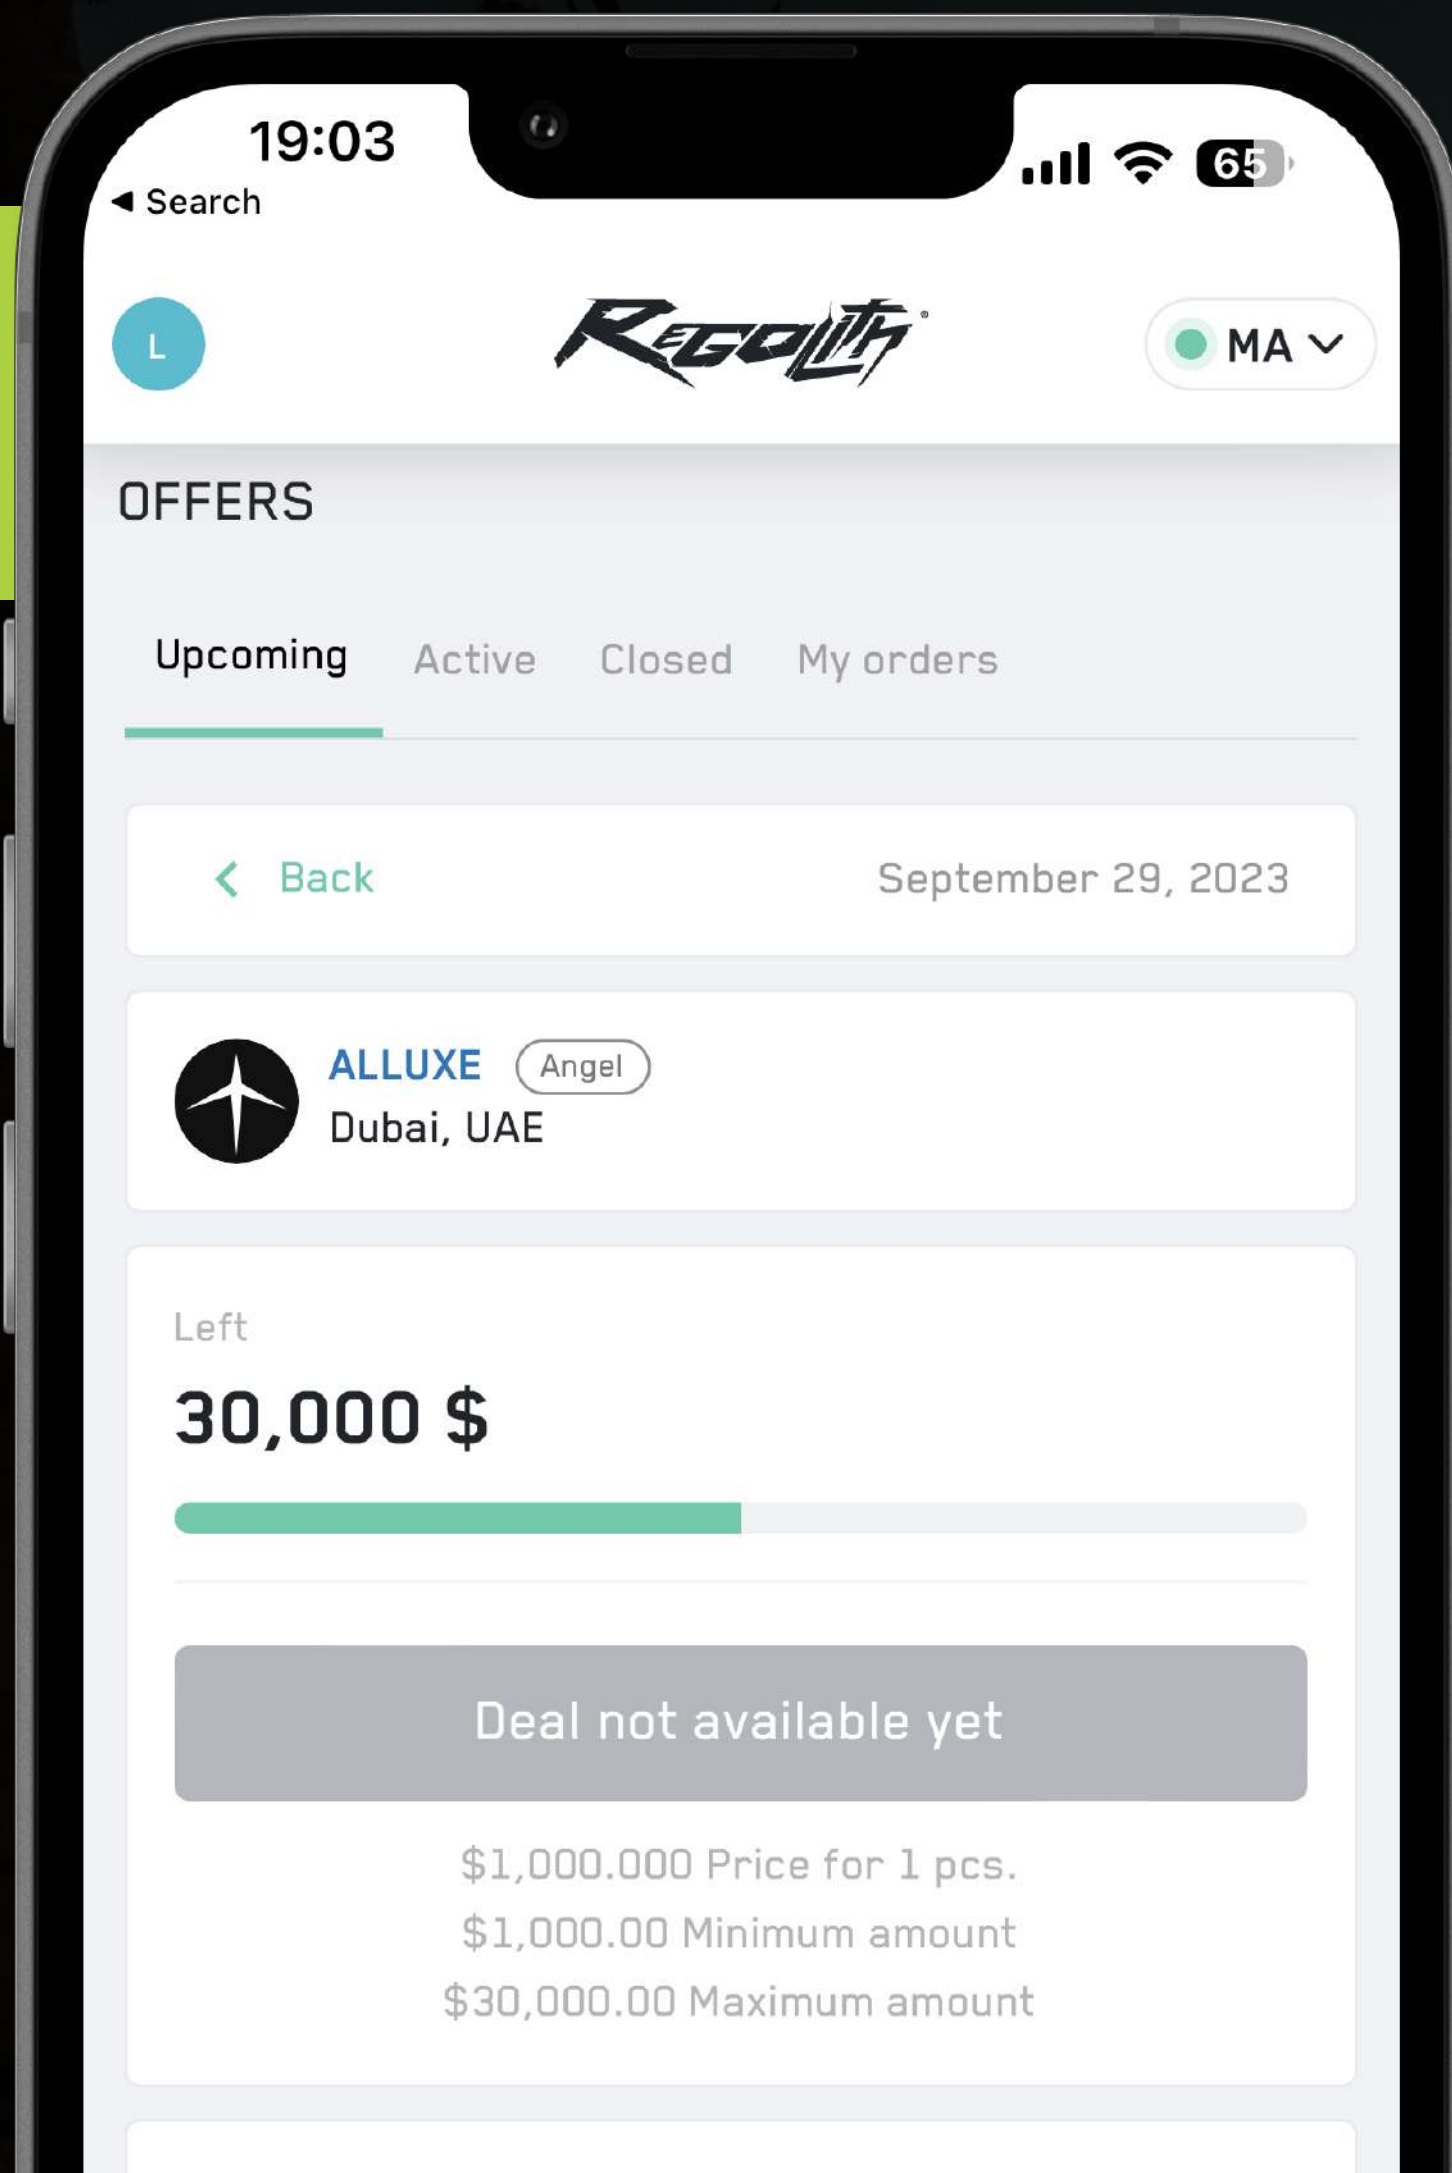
19:03
◄ Search
65

L
Regolith
MA

OFFERS

Upcoming Active Closed My orders

Back September 29, 2023

ALLUXE Angel
Dubai, UAE

Left
30,000 $

Deal not available yet

$1,000.000 Price for 1 pcs.
$1,000.00 Minimum amount
$30,000.00 Maximum amount